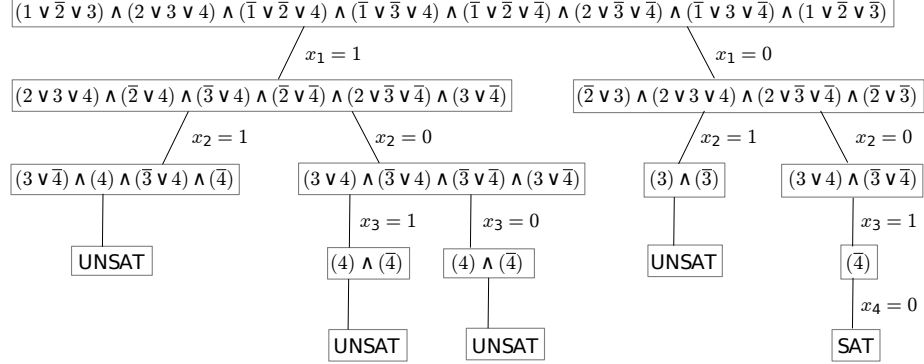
$(1 \vee \overline{2} \vee 3) \wedge (2 \vee 3 \vee 4) \wedge (\overline{1} \vee \overline{2} \vee 4) \wedge (\overline{1} \vee \overline{3} \vee 4) \wedge (\overline{1} \vee \overline{2} \vee \overline{4}) \wedge (2 \vee \overline{3} \vee \overline{4}) \wedge (\overline{1} \vee 3 \vee \overline{4}) \wedge (1 \vee \overline{2} \vee \overline{3})$

$x_1 = 1$

$x_1 = 0$

$(2 \vee 3 \vee 4) \wedge (\overline{2} \vee 4) \wedge (\overline{3} \vee 4) \wedge (\overline{2} \vee \overline{4}) \wedge (2 \vee \overline{3} \vee \overline{4}) \wedge (3 \vee \overline{4})$

$(\overline{2} \vee 3) \wedge (2 \vee 3 \vee 4) \wedge (2 \vee \overline{3} \vee \overline{4}) \wedge (\overline{2} \vee \overline{3})$

$x_2 = 1$

$x_2 = 0$

$x_2 = 1$

$x_2 = 0$

$(3 \vee \overline{4}) \wedge (4) \wedge (\overline{3} \vee 4) \wedge (\overline{4})$

$(3 \vee 4) \wedge (\overline{3} \vee 4) \wedge (\overline{3} \vee \overline{4}) \wedge (3 \vee \overline{4})$

$(3) \wedge (\overline{3})$

$(3 \vee 4) \wedge (\overline{3} \vee \overline{4})$

$x_3 = 1$

$x_3 = 0$

$x_3 = 1$

UNSAT

$(4) \wedge (\overline{4})$

$(4) \wedge (\overline{4})$

UNSAT

$(\overline{4})$

$x_4 = 0$

UNSAT

UNSAT

SAT